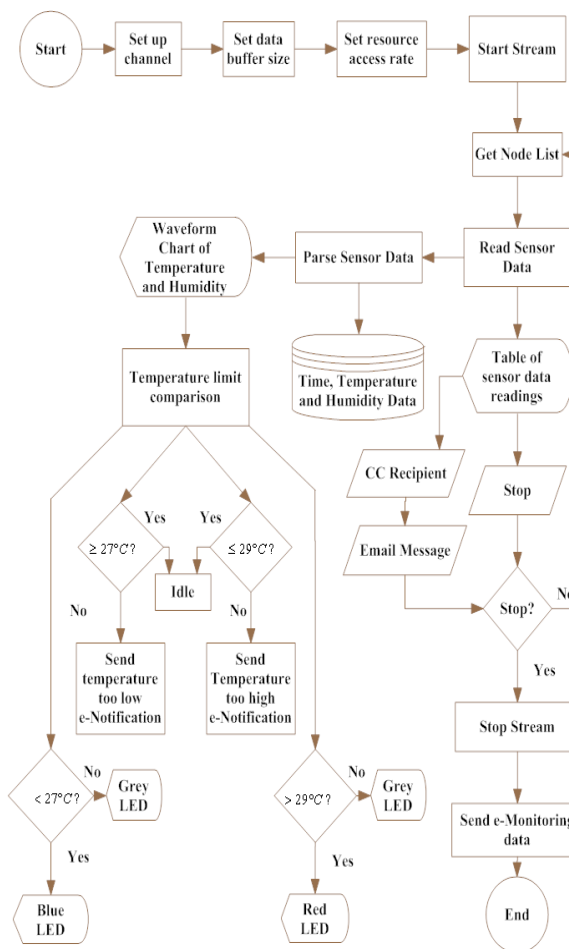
Start

Set up channel

Set data buffer size

Set resource access rate

Start Stream

Get Node List

Read Sensor Data

Parse Sensor Data

Waveform Chart of Temperature and Humidity

Time, Temperature and Humidity Data

Table of sensor data readings

Temperature limit comparison

CC Recipient

Stop

Email Message

Yes

Yes

$\geq 27°C$?

Idle

$\leq 29°C$?

Stop?

No

No

No

No

Send temperature too low e-Notification

Send Temperature too high e-Notification

Yes

Stop Stream

No

$< 27°C$?

Grey LED

No

$> 29°C$?

Grey LED

Send e-Monitoring data

Yes

Yes

Blue LED

Red LED

End